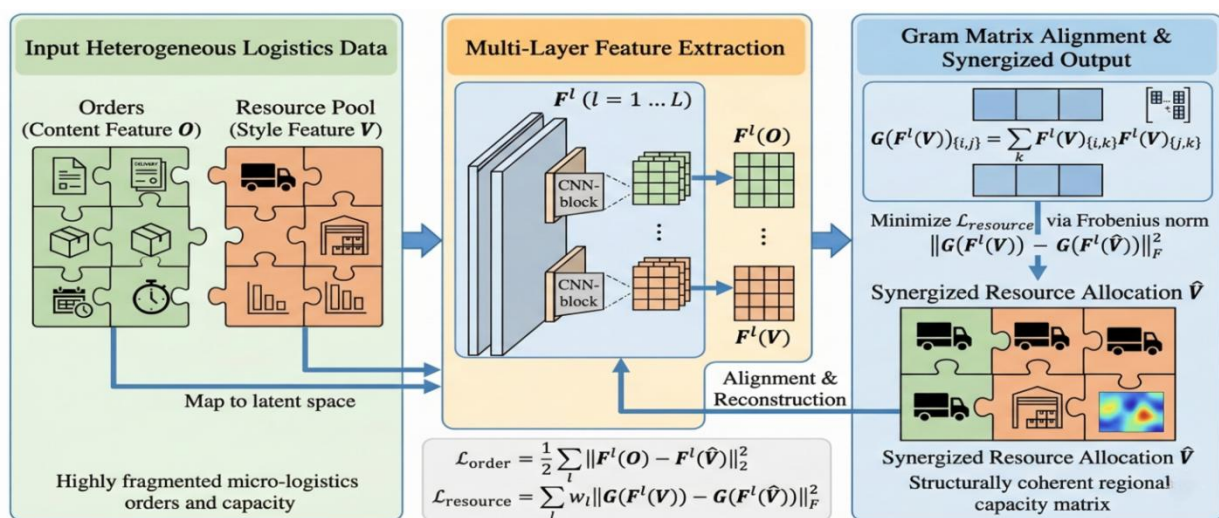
Input Heterogeneous Logistics Data

Orders (Content Feature $\boldsymbol{O}$)

Resource Pool (Style Feature $\boldsymbol{V}$)

DELIVERY

Map to latent space

Highly fragmented micro-logistics orders and capacity

Multi-Layer Feature Extraction

$\boldsymbol{F}^l \ (l = 1 \ldots L)$

CNN-block

CNN-block

$\boldsymbol{F}^l(\boldsymbol{O})$

$\vdots$

$\vdots$

$\boldsymbol{F}^l(\boldsymbol{V})$

$\mathcal{L}_{\text{order}} = \frac{1}{2}\sum_l \|\boldsymbol{F}^l(\boldsymbol{O}) - \boldsymbol{F}^l(\hat{\boldsymbol{V}})\|_2^2$

$\mathcal{L}_{\text{resource}} = \sum_l w_l \|\boldsymbol{G}(\boldsymbol{F}^l(\boldsymbol{V})) - \boldsymbol{G}(\boldsymbol{F}^l(\hat{\boldsymbol{V}}))\|_F^2$

Alignment & Reconstruction

Gram Matrix Alignment & Synergized Output

$\boldsymbol{G}(\boldsymbol{F}^l(\boldsymbol{V}))_{\{i,j\}} = \sum_k \boldsymbol{F}^l(\boldsymbol{V})_{\{i,k\}}\boldsymbol{F}^l(\boldsymbol{V})_{\{j,k\}}$

Minimize $\mathcal{L}_{resource}$ via Frobenius norm $\|\boldsymbol{G}(\boldsymbol{F}^l(\boldsymbol{V})) - \boldsymbol{G}(\boldsymbol{F}^l(\hat{\boldsymbol{V}}))\|_F^2$

Synergized Resource Allocation $\hat{\boldsymbol{V}}$

Synergized Resource Allocation $\hat{\boldsymbol{V}}$

Structurally coherent regional capacity matrix